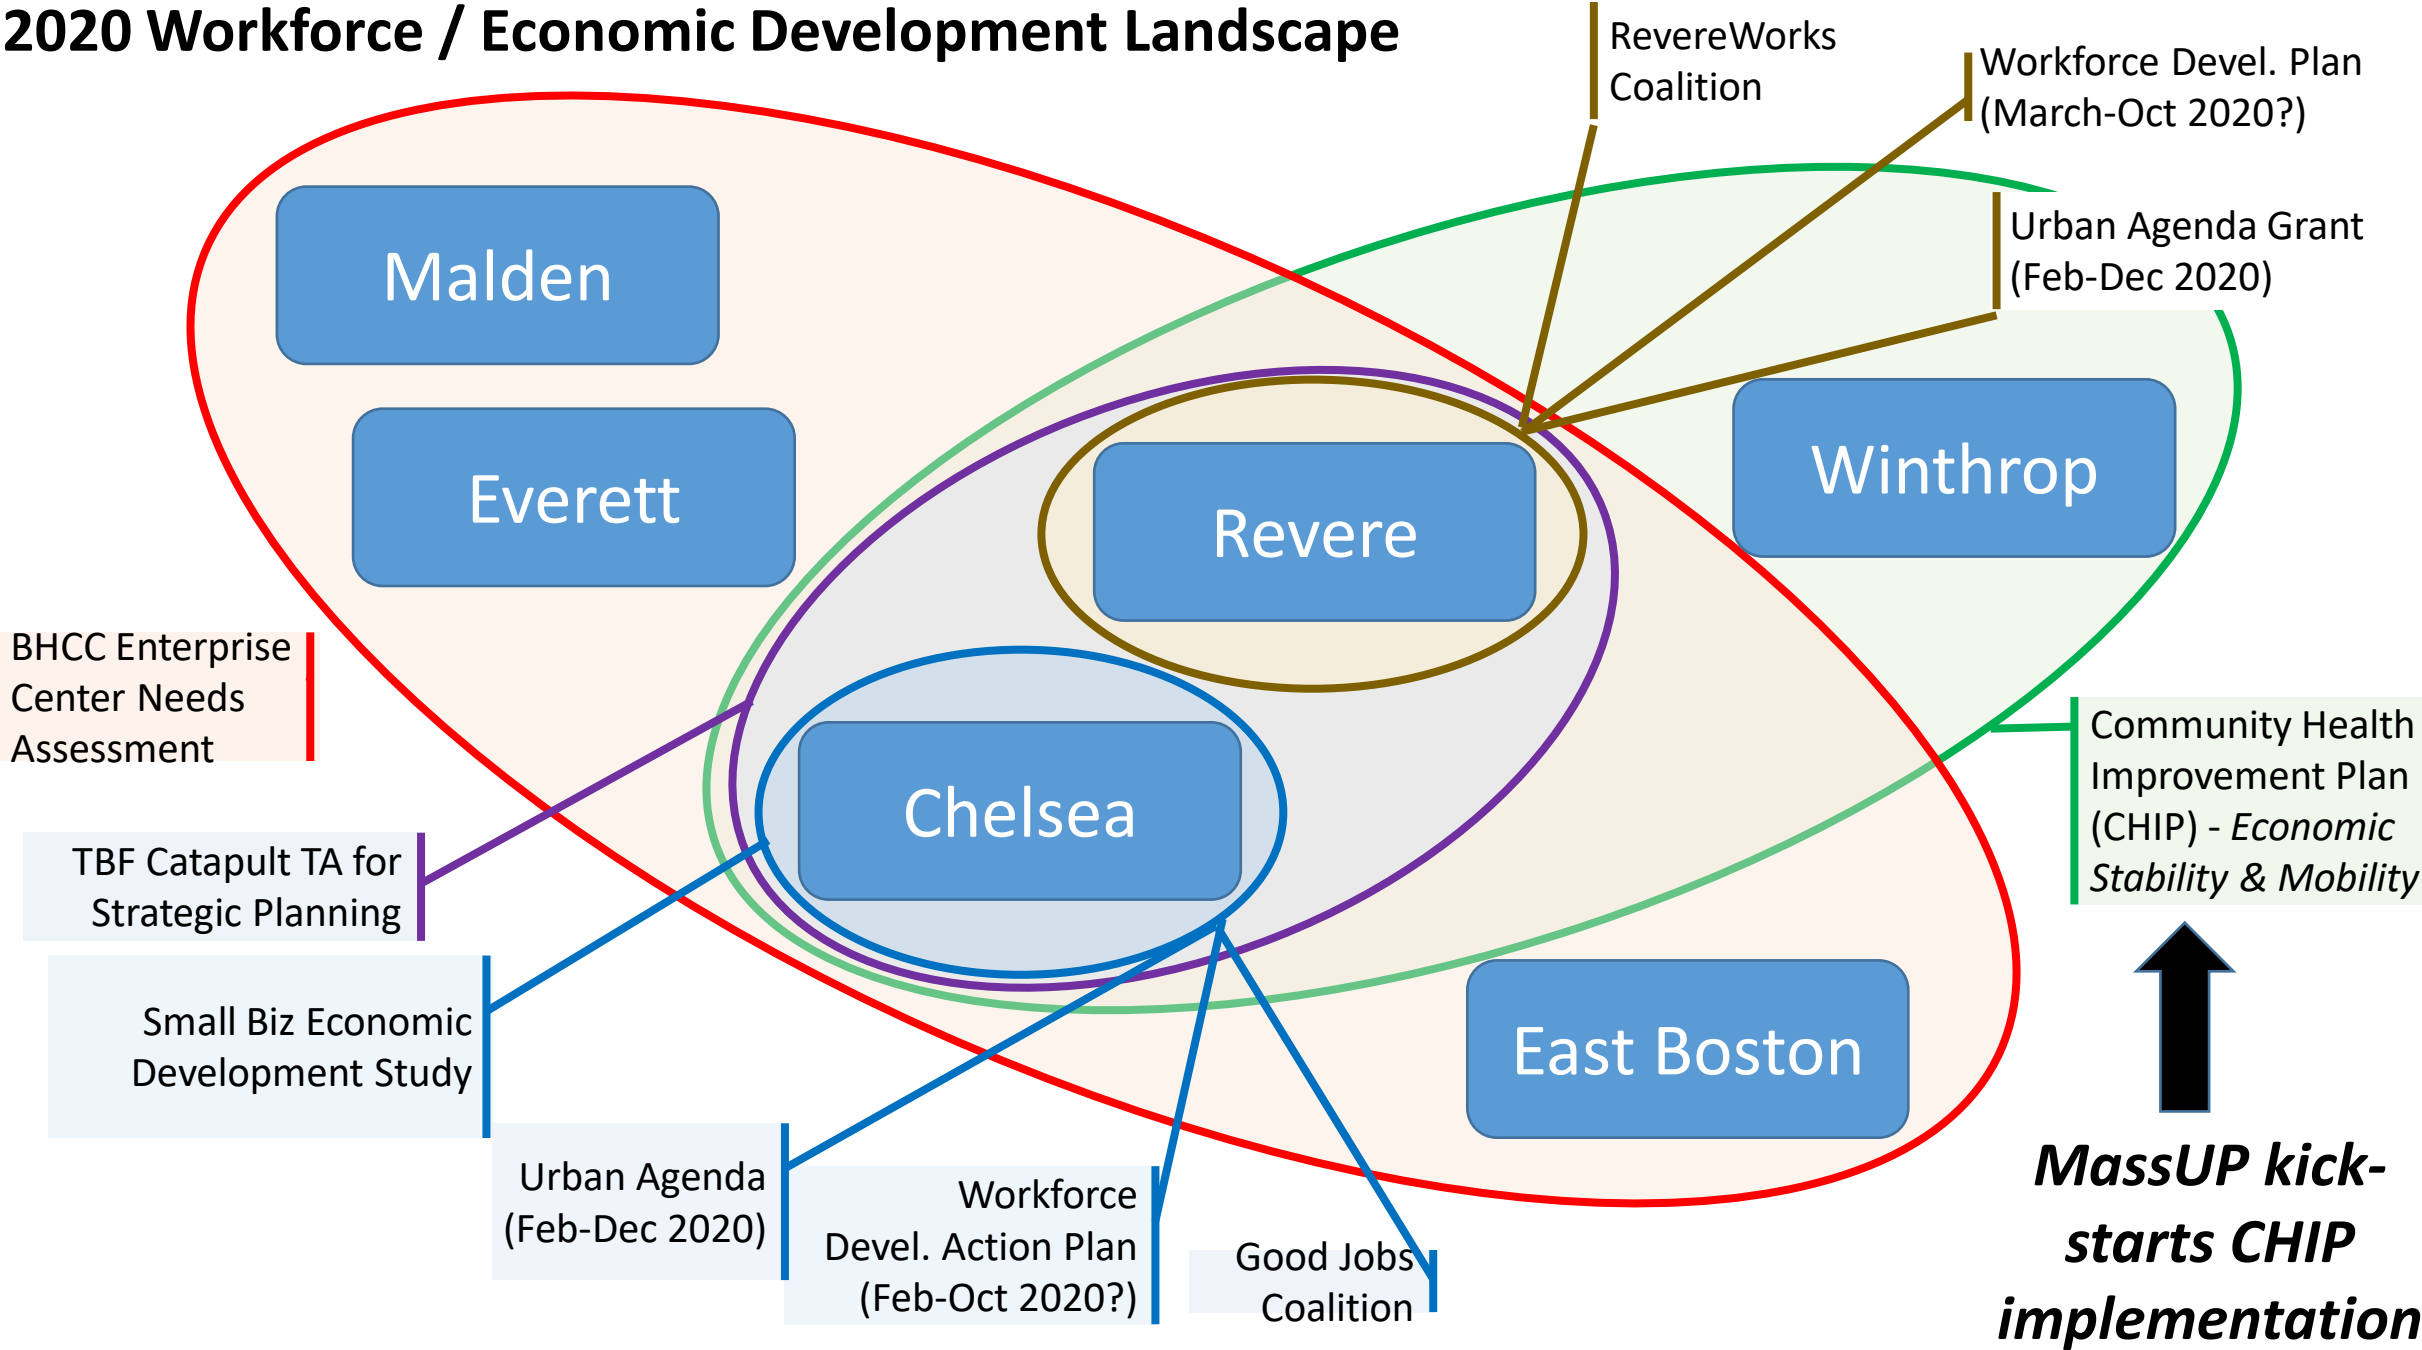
2020 Workforce / Economic Development Landscape

RevereWorks Coalition

Workforce Devel. Plan (March-Oct 2020?)

Urban Agenda Grant (Feb-Dec 2020)

Malden

Everett

Revere

Winthrop

BHCC Enterprise Center Needs Assessment

Chelsea

Community Health Improvement Plan (CHIP) - *Economic Stability & Mobility*

TBF Catapult TA for Strategic Planning

Small Biz Economic Development Study

East Boston

Urban Agenda (Feb-Dec 2020)

Workforce Devel. Action Plan (Feb-Oct 2020?)

Good Jobs Coalition

*MassUP kick-starts CHIP implementation*